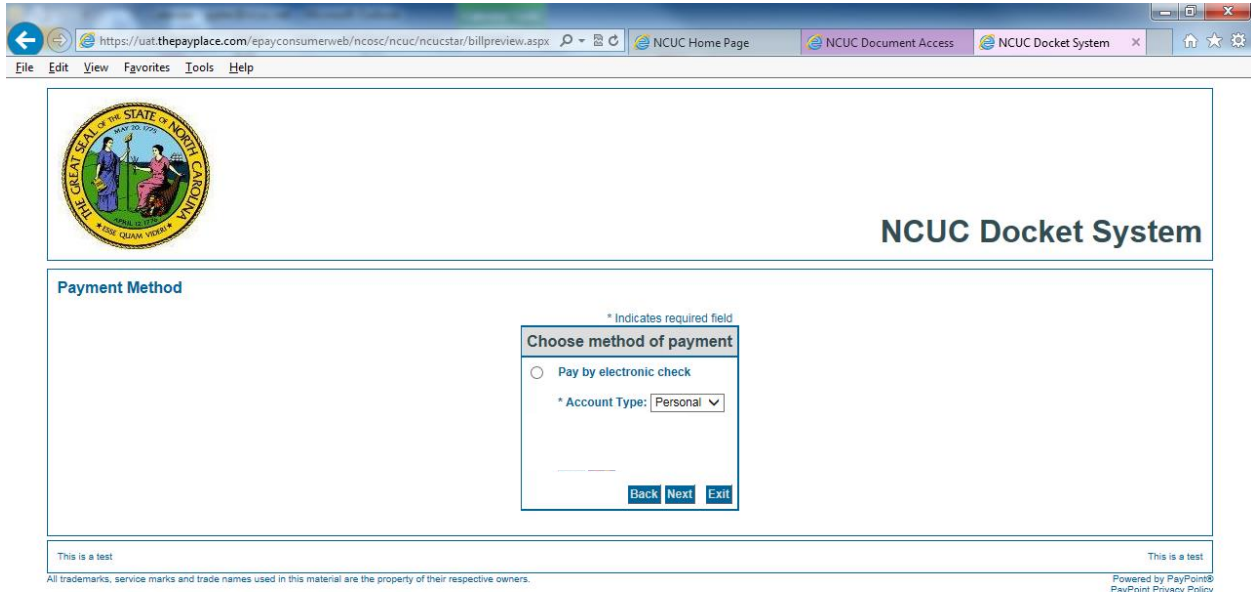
https://uat.thepayplace.com/epayconsumerweb/ncosc/ncuc/ncucstar/billpreview.aspx

NCUC Home Page

NCUC Document Access

NCUC Docket System

File Edit View Favorites Tools Help

THE GREAT SEAL OF THE STATE OF NORTH CAROLINA
MAY 20, 1775
APRIL 12, 1776
ESSE QUAM VIDERI

NCUC Docket System

Payment Method

* Indicates required field

Choose method of payment

Pay by electronic check

* Account Type: Personal

Back Next Exit

This is a test

This is a test

All trademarks, service marks and trade names used in this material are the property of their respective owners.

Powered by PayPoint®
PayPoint Privacy Policy